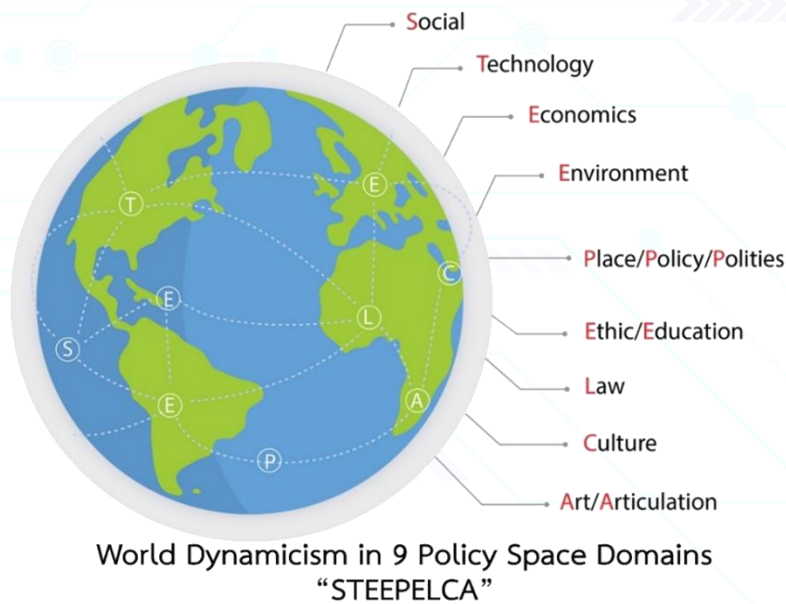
T

E

E

C

S

E

L

E

A

P

Social

Technology

Economics

Environment

Place/Policy/Polities

Ethic/Education

Law

Culture

Art/Articulation

World Dynamicism in 9 Policy Space Domains
“STEEPELCA”